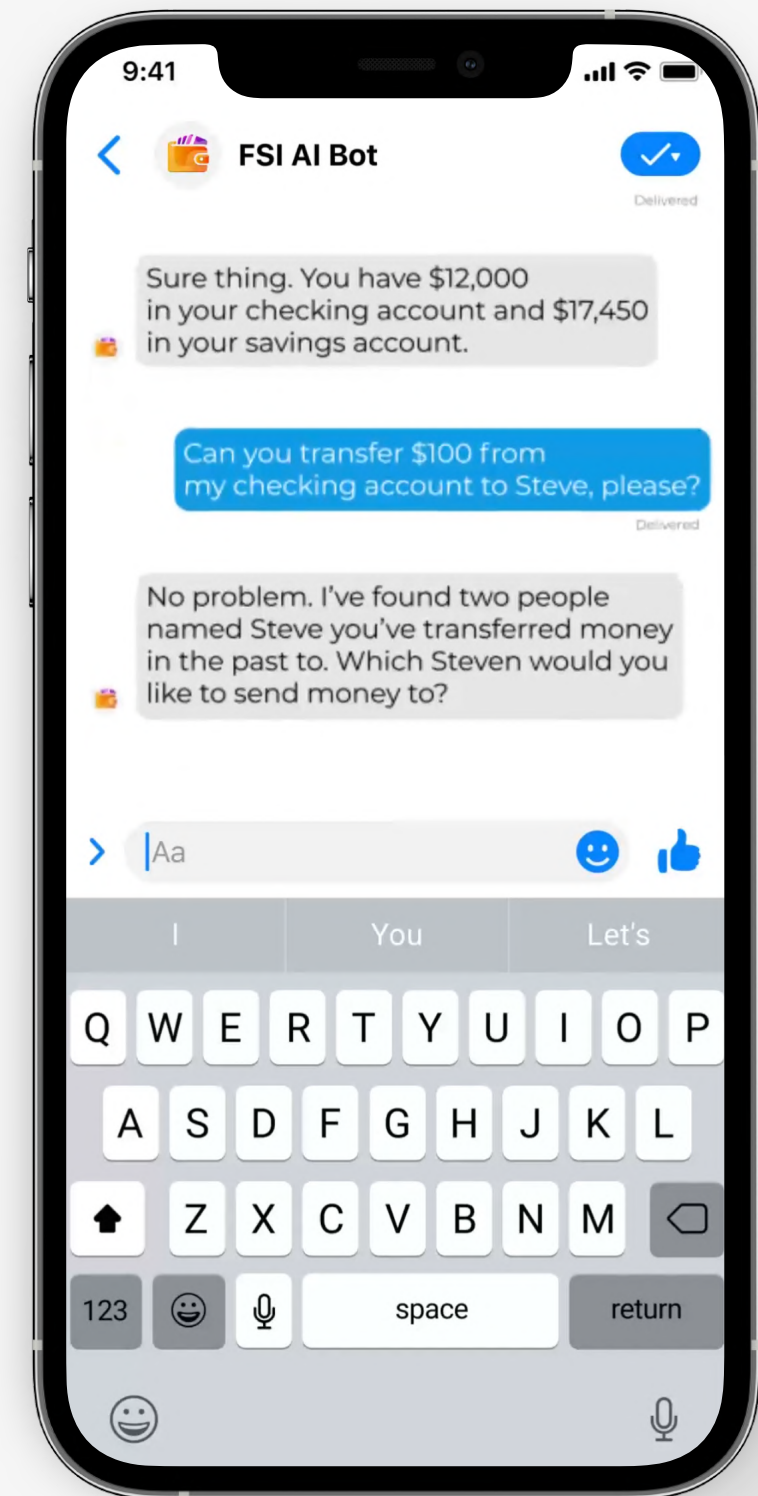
9:41

FSI AI Bot

Delivered

Sure thing. You have $12,000 in your checking account and $17,450 in your savings account.

Can you transfer $100 from my checking account to Steve, please?

Delivered

No problem. I've found two people named Steve you've transferred money in the past to. Which Steven would you like to send money to?

Aa

I

You

Let's

Q W E R T Y U I O P
A S D F G H J K L
Z X C V B N M

123

space

return